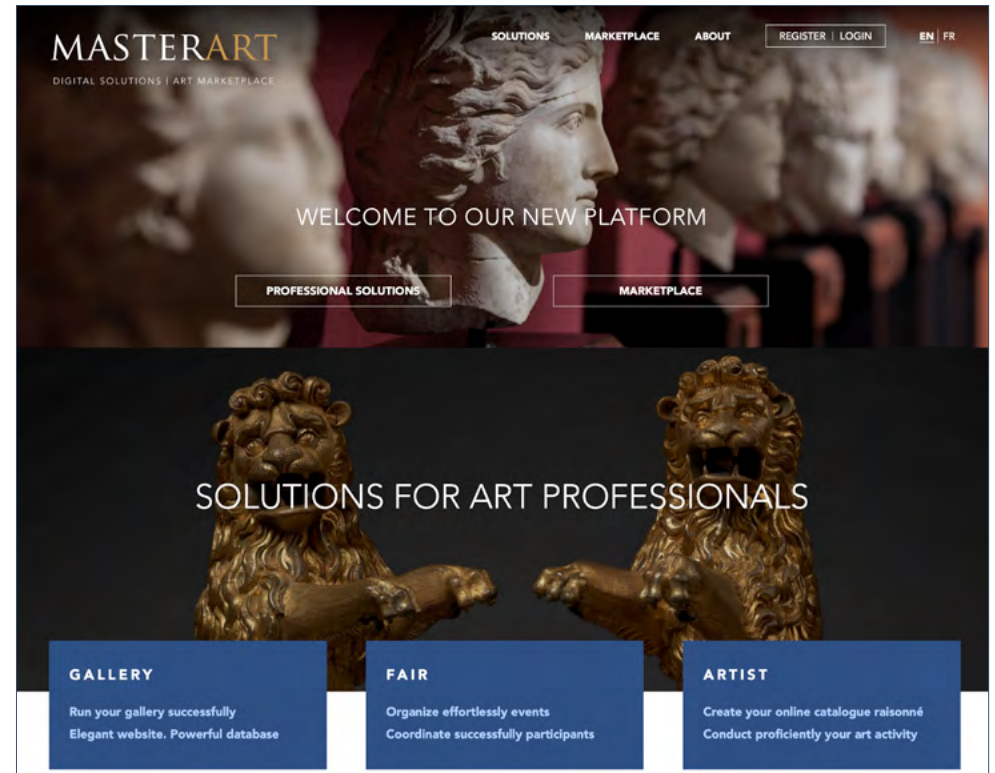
MASTERART
DIGITAL SOLUTIONS | ART MARKETPLACE

SOLUTIONS MARKETPLACE ABOUT REGISTER | LOGIN EN | FR

WELCOME TO OUR NEW PLATFORM

PROFESSIONAL SOLUTIONS

MARKETPLACE

SOLUTIONS FOR ART PROFESSIONALS

GALLERY
Run your gallery successfully
Elegant website. Powerful database

FAIR
Organize effortlessly events
Coordinate successfully participants

ARTIST
Create your online catalogue raisonné
Conduct proficiently your art activity